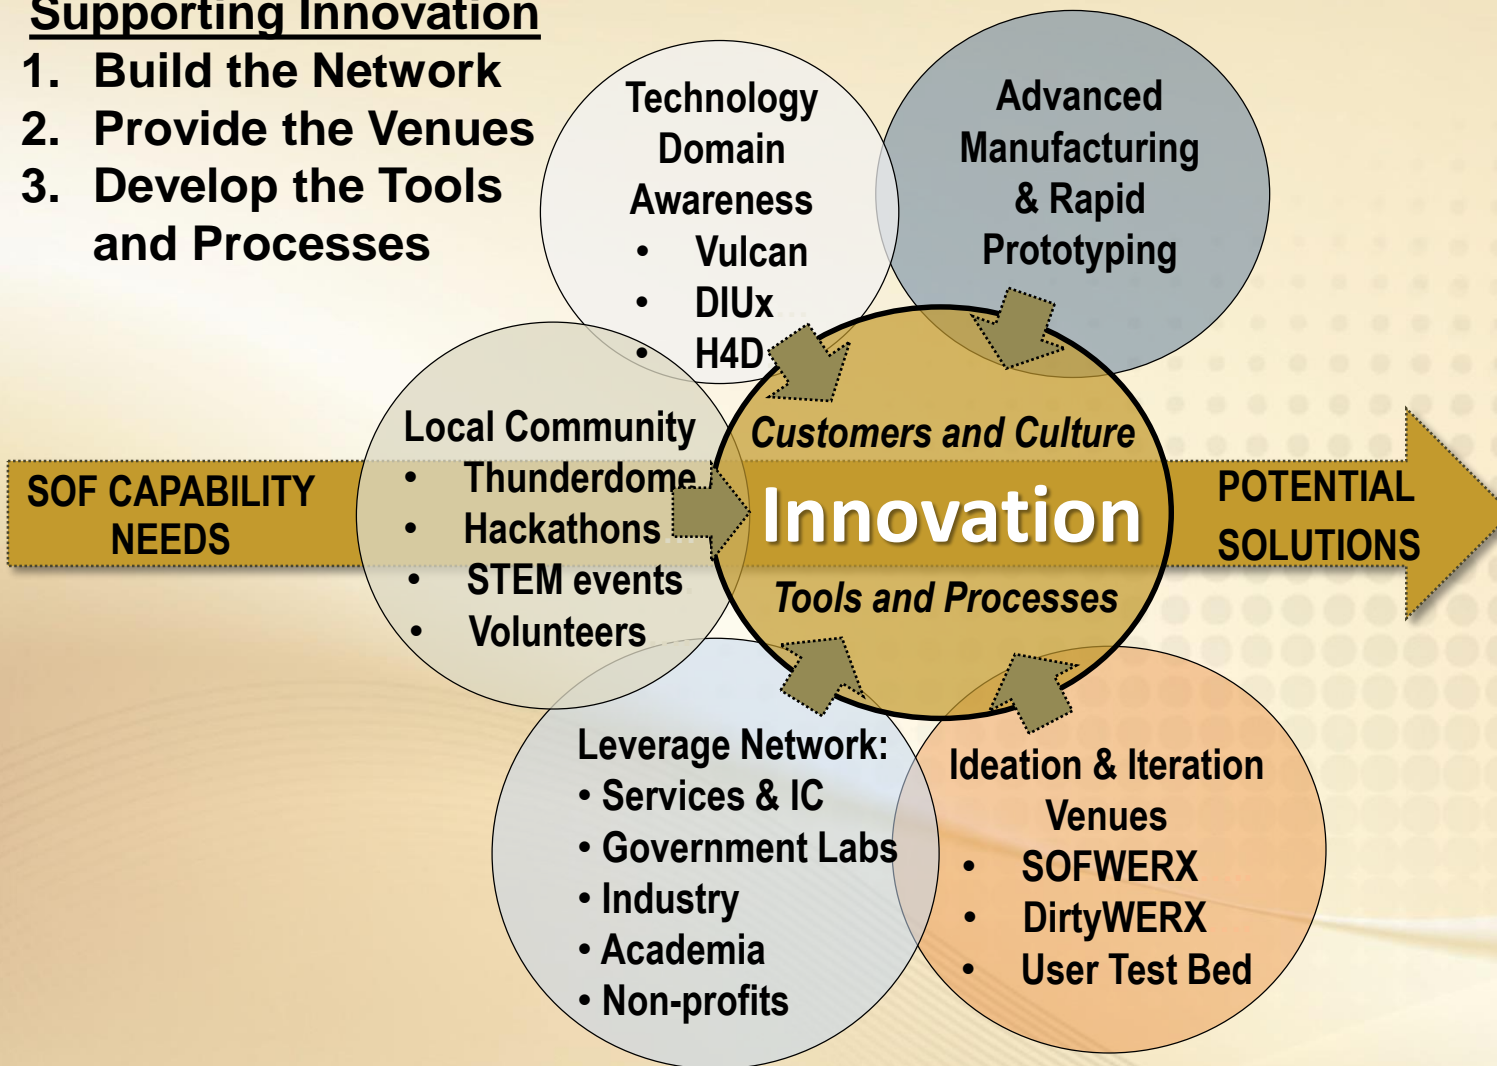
Supporting Innovation
1. Build the Network
2. Provide the Venues
3. Develop the Tools and Processes

Technology Domain Awareness
• Vulcan
• DIUx
• H4D

Advanced Manufacturing & Rapid Prototyping

Local Community
• Thunderdome
• Hackathons
• STEM events
• Volunteers

SOF CAPABILITY NEEDS

Customers and Culture
Innovation
Tools and Processes

POTENTIAL SOLUTIONS

Leverage Network:
• Services & IC
• Government Labs
• Industry
• Academia
• Non-profits

Ideation & Iteration Venues
• SOFWERX
• DirtyWERX
• User Test Bed